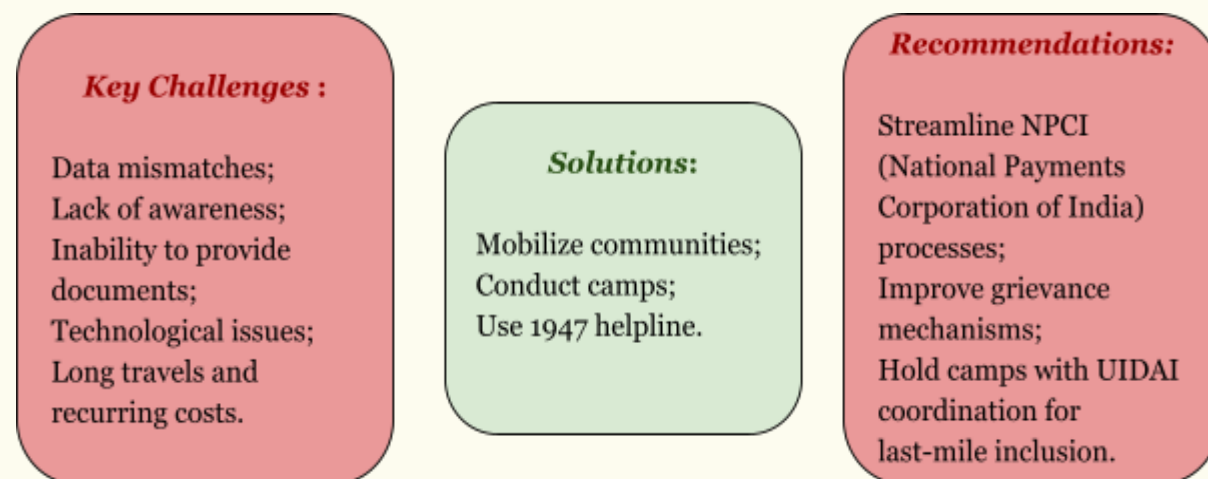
Key Challenges :

Data mismatches;
Lack of awareness;
Inability to provide documents;
Technological issues;
Long travels and recurring costs.

Solutions:

Mobilize communities;
Conduct camps;
Use 1947 helpline.

Recommendations:

Streamline NPCI (National Payments Corporation of India) processes;
Improve grievance mechanisms;
Hold camps with UIDAI coordination for last-mile inclusion.